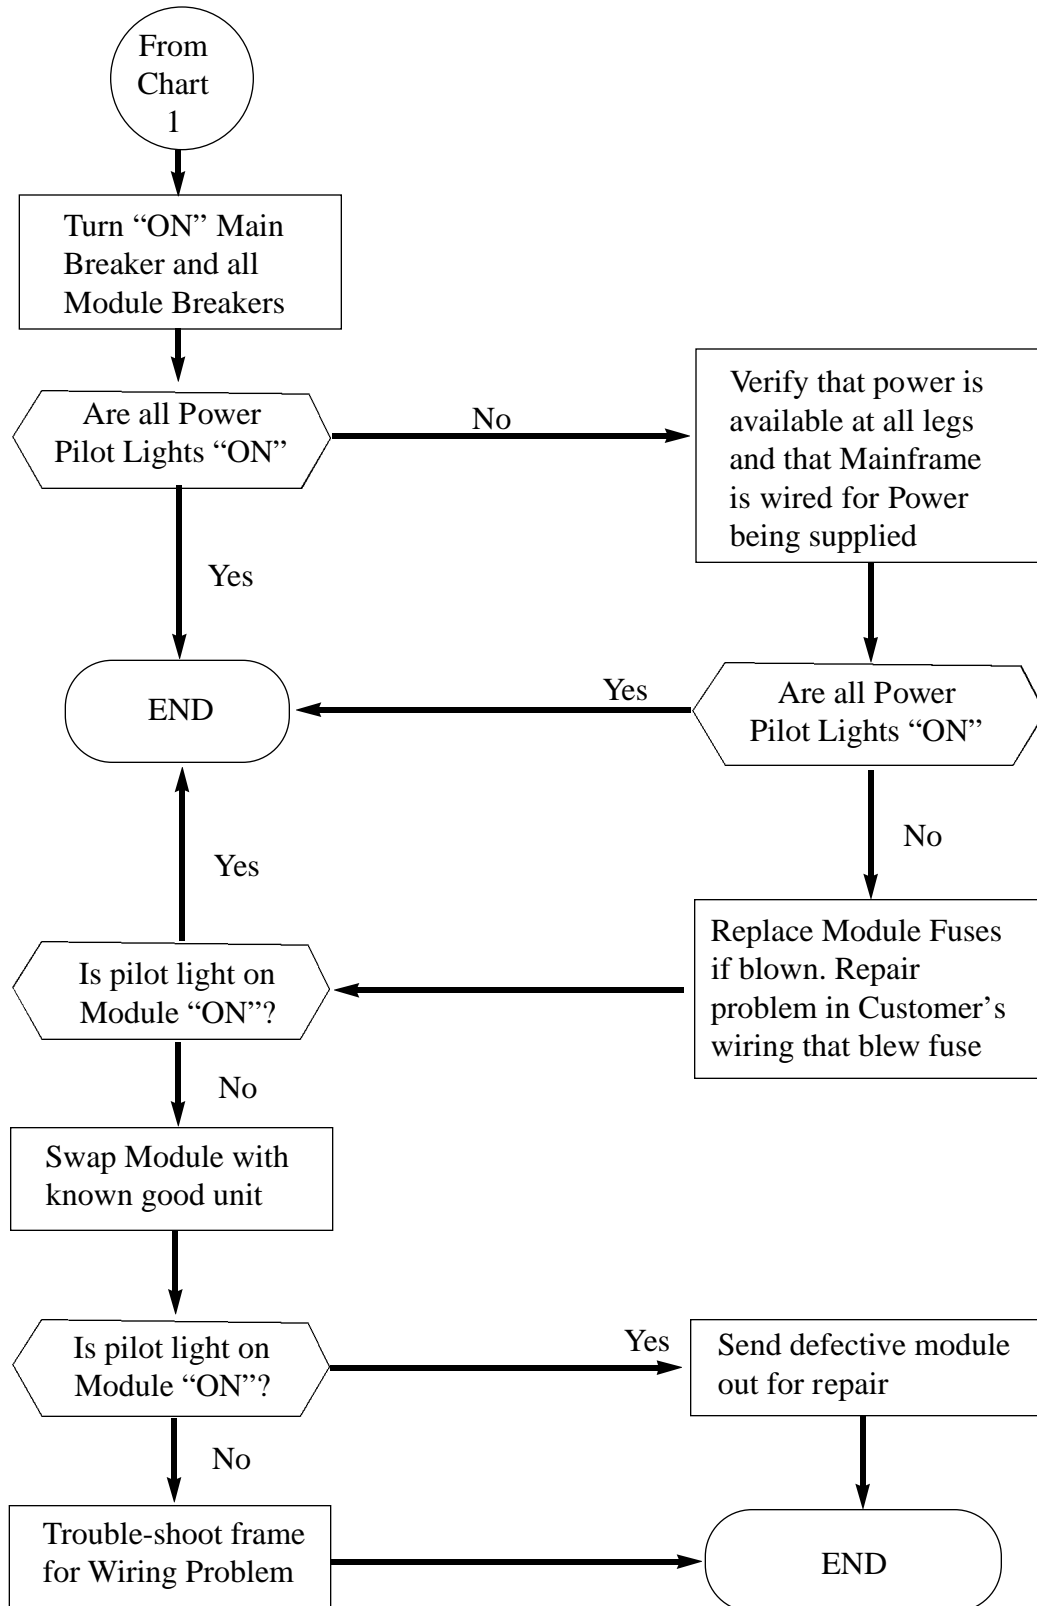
From Chart 1

Turn “ON” Main Breaker and all Module Breakers

Are all Power Pilot Lights “ON”

No

Verify that power is available at all legs and that Mainframe is wired for Power being supplied

Yes

END

Yes

Are all Power Pilot Lights “ON”

No

Yes

Replace Module Fuses if blown. Repair problem in Customer’s wiring that blew fuse

Is pilot light on Module “ON”?

No

Swap Module with known good unit

Is pilot light on Module “ON”?

Yes

Send defective module out for repair

No

Trouble-shoot frame for Wiring Problem

END